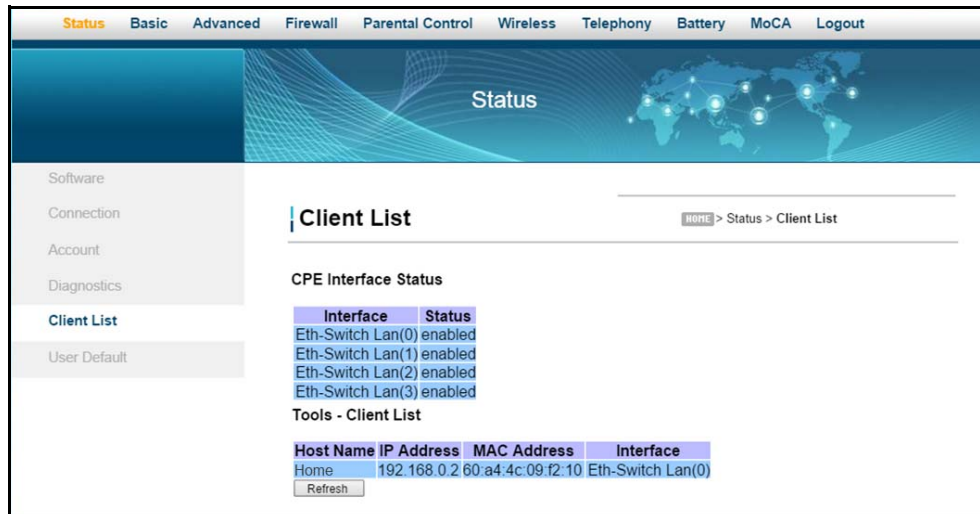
Status Basic Advanced Firewall Parental Control Wireless Telephony Battery MoCA Logout

Status

Software
Connection
Account
Diagnostics
Client List
User Default

Client List

HOME > Status > Client List

CPE Interface Status

| Interface | Status |
|---|---|
| Eth-Switch Lan(0) | enabled |
| Eth-Switch Lan(1) | enabled |
| Eth-Switch Lan(2) | enabled |
| Eth-Switch Lan(3) | enabled |

Tools - Client List

| Host Name | IP Address | MAC Address | Interface |
|---|---|---|---|
| Home | 192.168.0.2 | 60:a4:4c:09:f2:10 | Eth-Switch Lan(0) |

Refresh